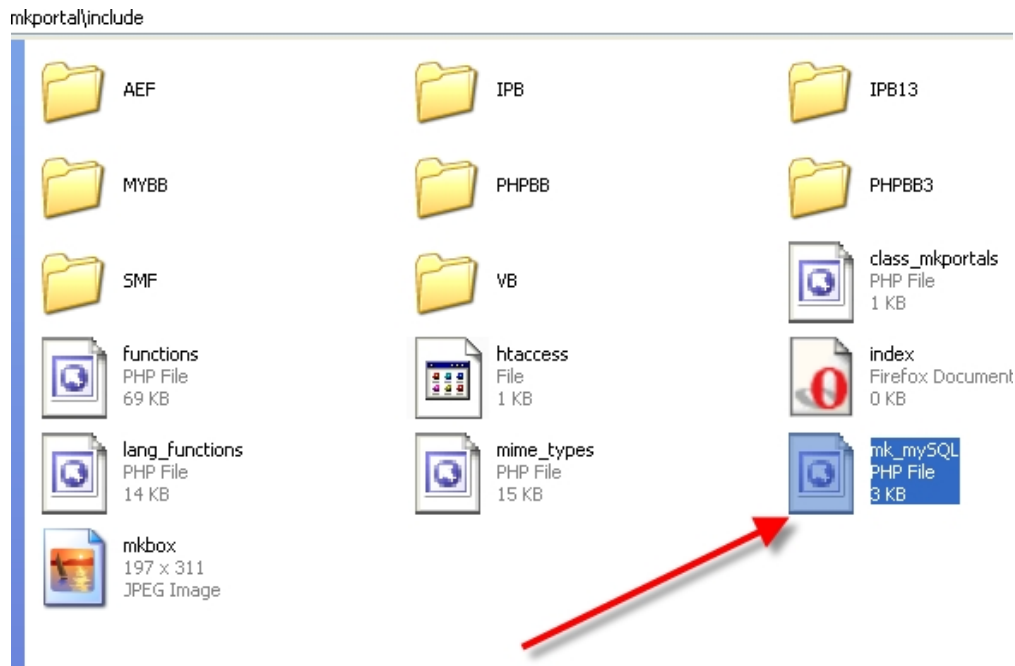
mkportal\include

AEF

IPB

IPB13

MYBB

PHPBB

PHPBB3

SMF

VB

class_mkportals
PHP File
1 KB

functions
PHP File
69 KB

htaccess
File
1 KB

index
Firefox Document
0 KB

lang_functions
PHP File
14 KB

mime_types
PHP File
15 KB

mk_mySQL
PHP File
3 KB

mkbox
197 x 311
JPEG Image